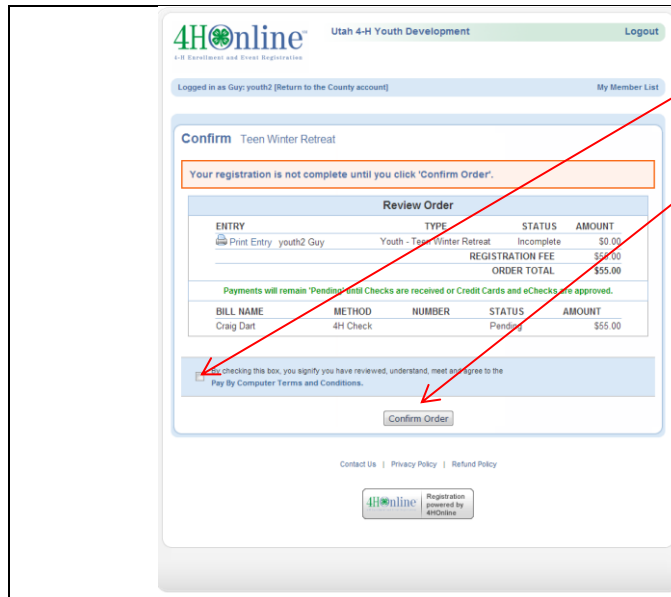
4H Online
4-H Enrollment and Event Registration

Utah 4-H Youth Development

Logout

Logged in as Guy: youth2 [Return to the County account]

My Member List

Confirm Teen Winter Retreat

Your registration is not complete until you click 'Confirm Order'.

Review Order

| ENTRY | TYPE | STATUS | AMOUNT |
|---|---|---|---|
| Print Entry youth2 Guy | Youth - Teen Winter Retreat | Incomplete | $0.00 |
| | | REGISTRATION FEE | $55.00 |
| | | ORDER TOTAL | $55.00 |

Payments will remain 'Pending' until Checks are received or Credit Cards and eChecks are approved.

| BILL NAME | METHOD | NUMBER | STATUS | AMOUNT |
|---|---|---|---|---|
| Craig Dart | 4H Check | | Pending | $55.00 |

By checking this box, you signify you have reviewed, understand, meet and agree to the Pay By Computer Terms and Conditions.

Confirm Order

Contact Us | Privacy Policy | Refund Policy

4H Online Registration powered by 4HOnline